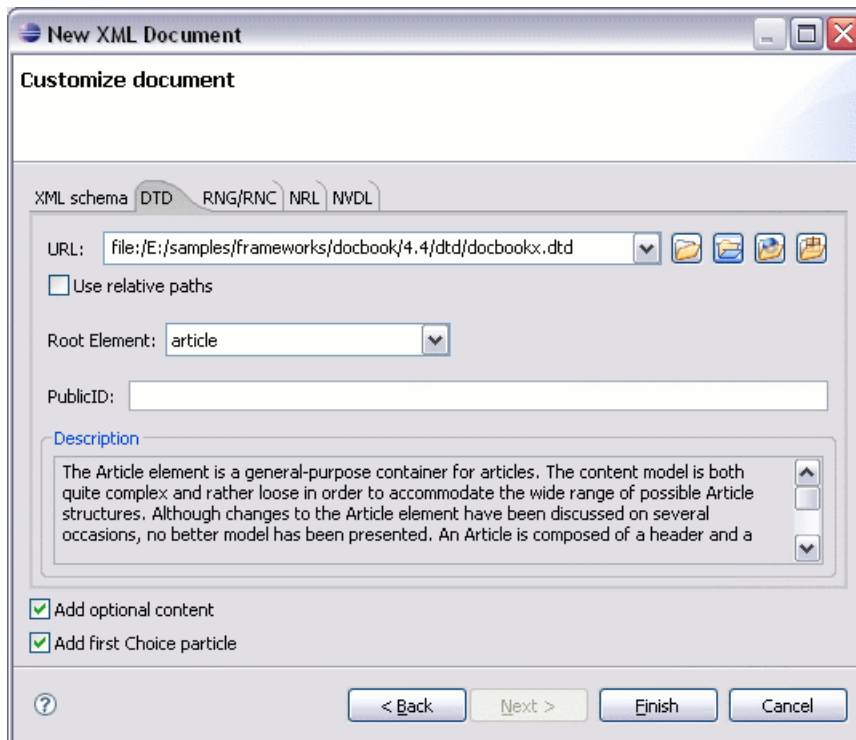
New XML Document

Customize document

XML schema DTD RNG/RNC NRL NVDL

URL: file:/E:/samples/frameworks/docbook/4.4/dtd/docbookx.dtd

Use relative paths

Root Element: article

PublicID:

Description

The Article element is a general-purpose container for articles. The content model is both quite complex and rather loose in order to accommodate the wide range of possible Article structures. Although changes to the Article element have been discussed on several occasions, no better model has been presented. An Article is composed of a header and a

Add optional content

Add first Choice particle

?

< Back Next > Finish Cancel